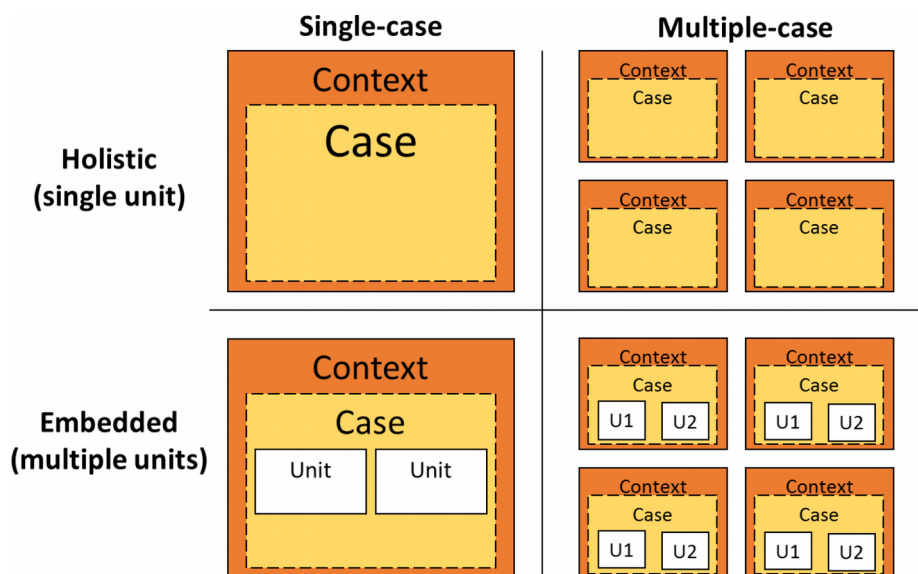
| | Single-case | Multiple-case |
|---|---|---|
| Holistic (single unit) | Context<br>Case | Context Case · Context Case · Context Case · Context Case |
| Embedded (multiple units) | Context<br>Case<br>Unit Unit | Context Case U1 U2 · Context Case U1 U2 · Context Case U1 U2 · Context Case U1 U2 |